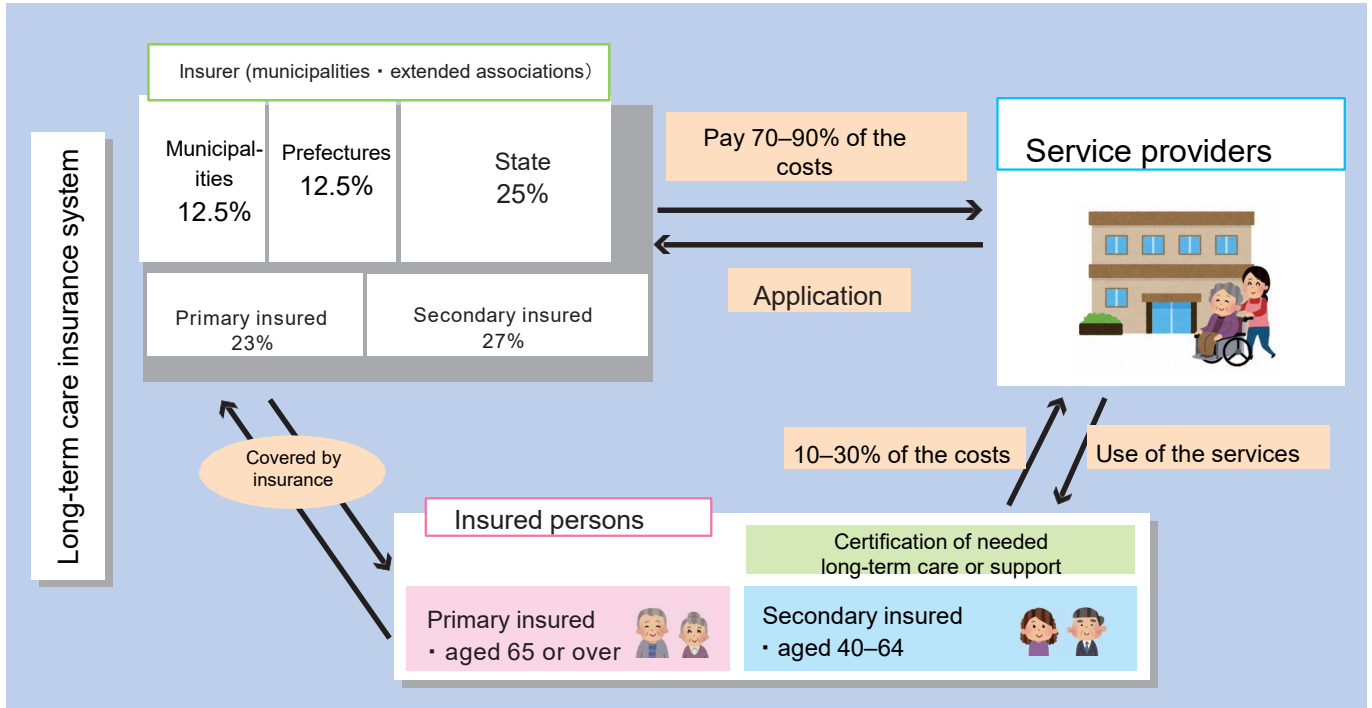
Long-term care insurance system

Insurer (municipalities・extended associations)

Municipalities 12.5%

Prefectures 12.5%

State 25%

Primary insured 23%

Secondary insured 27%

Pay 70–90% of the costs

Application

Service providers

Covered by insurance

10–30% of the costs

Use of the services

Insured persons

Certification of needed long-term care or support

Primary insured
・aged 65 or over

Secondary insured
・aged 40–64